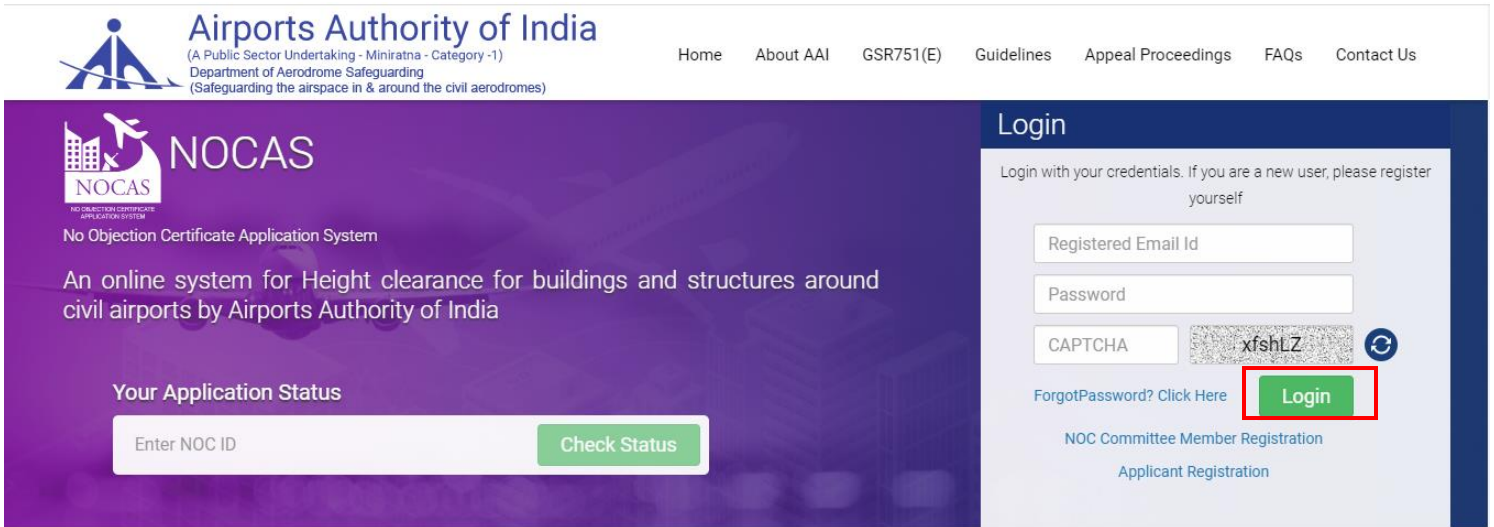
Airports Authority of India
(A Public Sector Undertaking - Miniratna - Category -1)
Department of Aerodrome Safeguarding
(Safeguarding the airspace in & around the civil aerodromes)

Home About AAI GSR751(E) Guidelines Appeal Proceedings FAQs Contact Us

NOCAS
NOCAS
NO OBJECTION CERTIFICATE APPLICATION SYSTEM
No Objection Certificate Application System

An online system for Height clearance for buildings and structures around civil airports by Airports Authority of India

Your Application Status
Enter NOC ID
Check Status

Login
Login with your credentials. If you are a new user, please register yourself
Registered Email Id
Password
CAPTCHA
xfshLZ
ForgotPassword? Click Here
Login
NOC Committee Member Registration
Applicant Registration